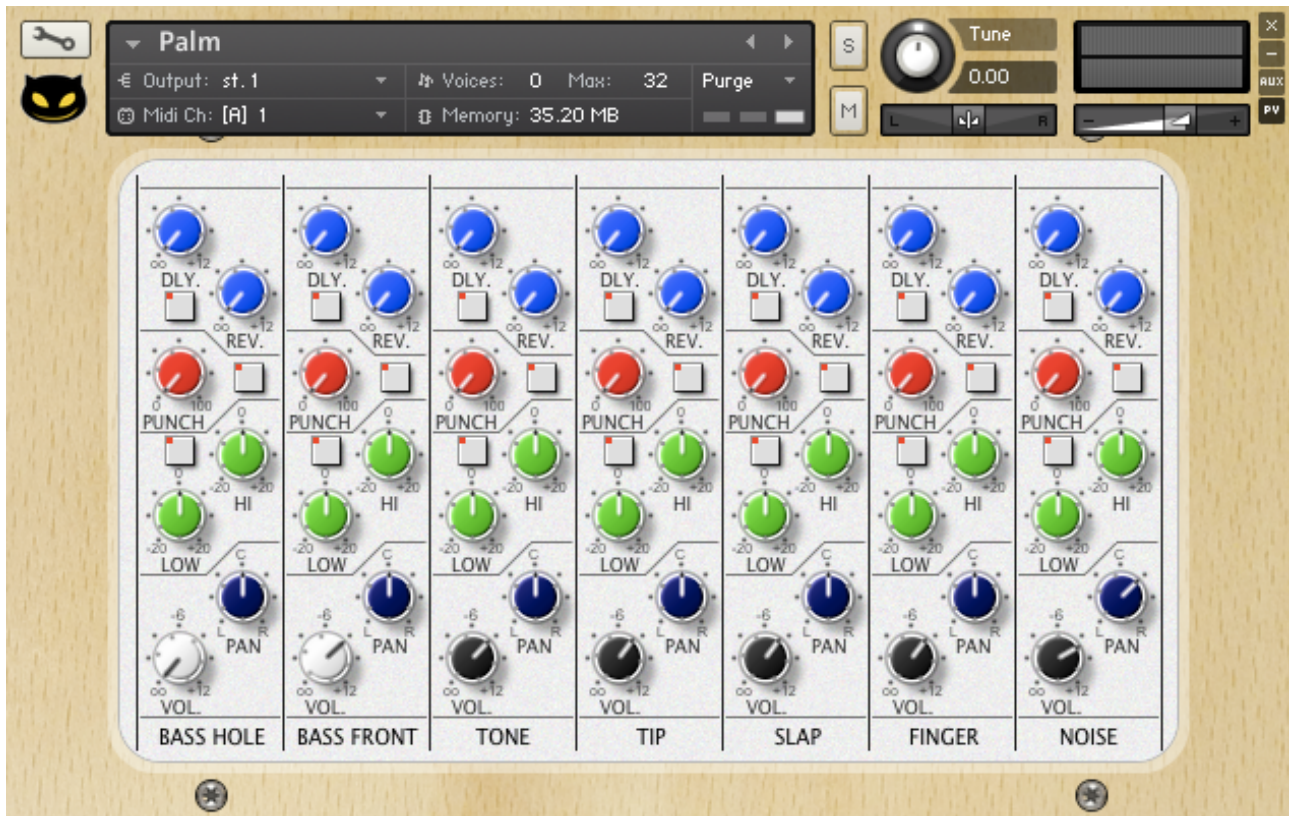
Palm
Output: st. 1
Voices: 0 Max: 32
Purge
Midi Ch: [A] 1
Memory: 35.20 MB
S
M
Tune
0.00
L R
AUX
PV

| BASS HOLE | BASS FRONT | TONE | TIP | SLAP | FINGER | NOISE |
|---|---|---|---|---|---|---|
| ∞ +12 DLY. | ∞ +12 DLY. | ∞ +12 DLY. | ∞ +12 DLY. | ∞ +12 DLY. | ∞ +12 DLY. | ∞ +12 DLY. |
| ∞ +12 REV. | ∞ +12 REV. | ∞ +12 REV. | ∞ +12 REV. | ∞ +12 REV. | ∞ +12 REV. | ∞ +12 REV. |
| 0 100 PUNCH | 0 100 PUNCH | 0 100 PUNCH | 0 100 PUNCH | 0 100 PUNCH | 0 100 PUNCH | 0 100 PUNCH |
| 0 -20 +20 HI | 0 -20 +20 HI | 0 -20 +20 HI | 0 -20 +20 HI | 0 -20 +20 HI | 0 -20 +20 HI | 0 -20 +20 HI |
| 0 -20 +20 LOW | 0 -20 +20 LOW | 0 -20 +20 LOW | 0 -20 +20 LOW | 0 -20 +20 LOW | 0 -20 +20 LOW | 0 -20 +20 LOW |
| C L R PAN | C L R PAN | C L R PAN | C L R PAN | C L R PAN | C L R PAN | C L R PAN |
| -6 ∞ +12 VOL. | -6 ∞ +12 VOL. | -6 ∞ +12 VOL. | -6 ∞ +12 VOL. | -6 ∞ +12 VOL. | -6 ∞ +12 VOL. | -6 ∞ +12 VOL. |